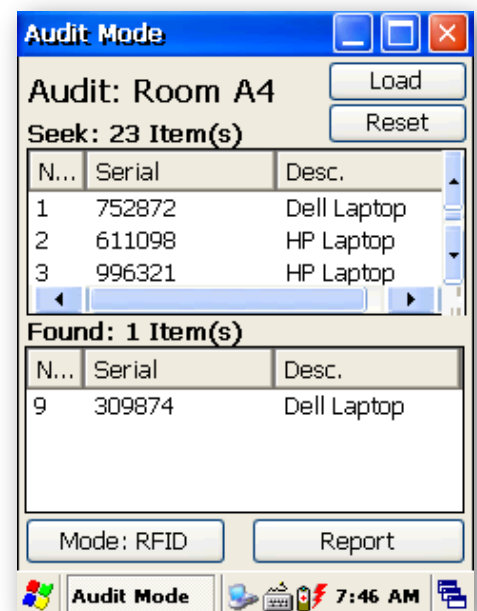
Audit Mode

Audit: Room A4

Load

Reset

Seek: 23 Item(s)

| N... | Serial | Desc. |
|---|---|---|
| 1 | 752872 | Dell Laptop |
| 2 | 611098 | HP Laptop |
| 3 | 996321 | HP Laptop |

Found: 1 Item(s)

| N... | Serial | Desc. |
|---|---|---|
| 9 | 309874 | Dell Laptop |

Mode: RFID

Report

Audit Mode

7:46 AM